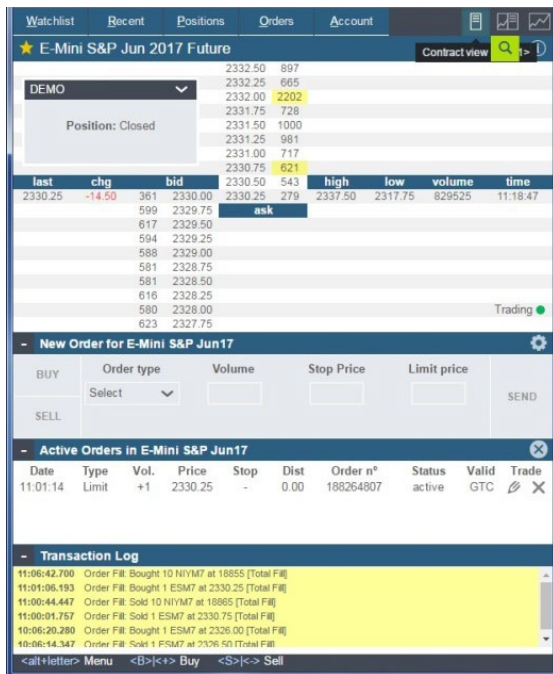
Watchlist Recent Positions Orders Account

Contract view

★ E-Mini S&P Jun 2017 Future

DEMO

Position: Closed

| 2332.50 | 897 |
|---|---|
| 2332.25 | 665 |
| 2332.00 | 2202 |
| 2331.75 | 728 |
| 2331.50 | 1000 |
| 2331.25 | 981 |
| 2331.00 | 717 |
| 2330.75 | 621 |

| last | chg | | bid | | | high | low | volume | time |
|---|---|---|---|---|---|---|---|---|---|
| | | | | 2330.50 | 543 | | | | |
| 2330.25 | -14.50 | 361 | 2330.00 | 2330.25 | 279 | 2337.50 | 2317.75 | 829525 | 11:18:47 |
| | | 599 | 2329.75 | ask | | | | | |
| | | 617 | 2329.50 | | | | | | |
| | | 594 | 2329.25 | | | | | | |
| | | 588 | 2329.00 | | | | | | |
| | | 581 | 2328.75 | | | | | | |
| | | 581 | 2328.50 | | | | | | |
| | | 616 | 2328.25 | | | | | | |
| | | 580 | 2328.00 | | | | | | |
| | | 623 | 2327.75 | | | | | | |

Trading

- New Order for E-Mini S&P Jun17

BUY
SELL
Order type
Select
Volume
Stop Price
Limit price
SEND

- Active Orders in E-Mini S&P Jun17

| Date | Type | Vol. | Price | Stop | Dist | Order n° | Status | Valid | Trade |
|---|---|---|---|---|---|---|---|---|---|
| 11:01:14 | Limit | +1 | 2330.25 | - | 0.00 | 188264807 | active | GTC | |

- Transaction Log

11:06:42.700 Order Fill: Bought 10 NIYM7 at 18855 [Total Fill]
11:01:06.193 Order Fill: Bought 1 ESM7 at 2330.25 [Total Fill]
11:00:44.447 Order Fill: Sold 10 NIYM7 at 18865 [Total Fill]
11:00:01.757 Order Fill: Sold 1 ESM7 at 2330.75 [Total Fill]
10:06:20.280 Order Fill: Bought 1 ESM7 at 2326.00 [Total Fill]
10:06:14.347 Order Fill: Sold 1 ESM7 at 2326.50 [Total Fill]

<alt+letter> Menu <B>|<+> Buy <S>|<-> Sell